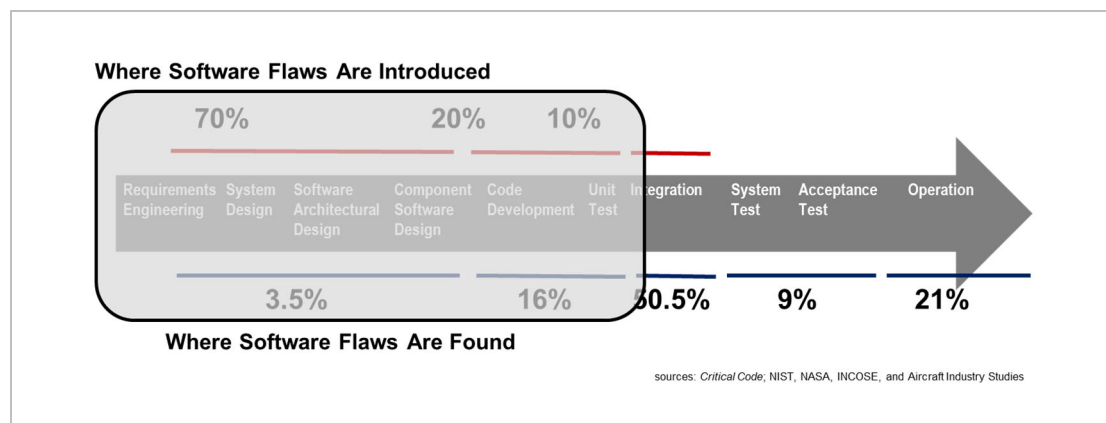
Where Software Flaws Are Introduced

70%

20%

10%

Requirements Engineering

System Design

Software Architectural Design

Component Software Design

Code Development

Unit Test

Integration

System Test

Acceptance Test

Operation

3.5%

16%

50.5%

9%

21%

Where Software Flaws Are Found

sources: *Critical Code*; NIST, NASA, INCOSE, and Aircraft Industry Studies